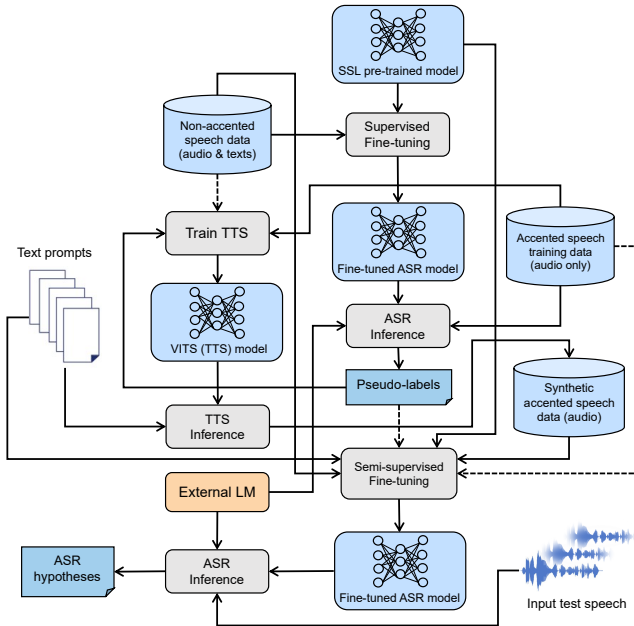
SSL pre-trained model

Non-accented speech data (audio & texts)

Supervised Fine-tuning

Train TTS

Fine-tuned ASR model

Accented speech training data (audio only)

Text prompts

VITS (TTS) model

ASR Inference

Pseudo-labels

Synthetic accented speech data (audio)

TTS Inference

Semi-supervised Fine-tuning

External LM

ASR hypotheses

ASR Inference

Fine-tuned ASR model

Input test speech